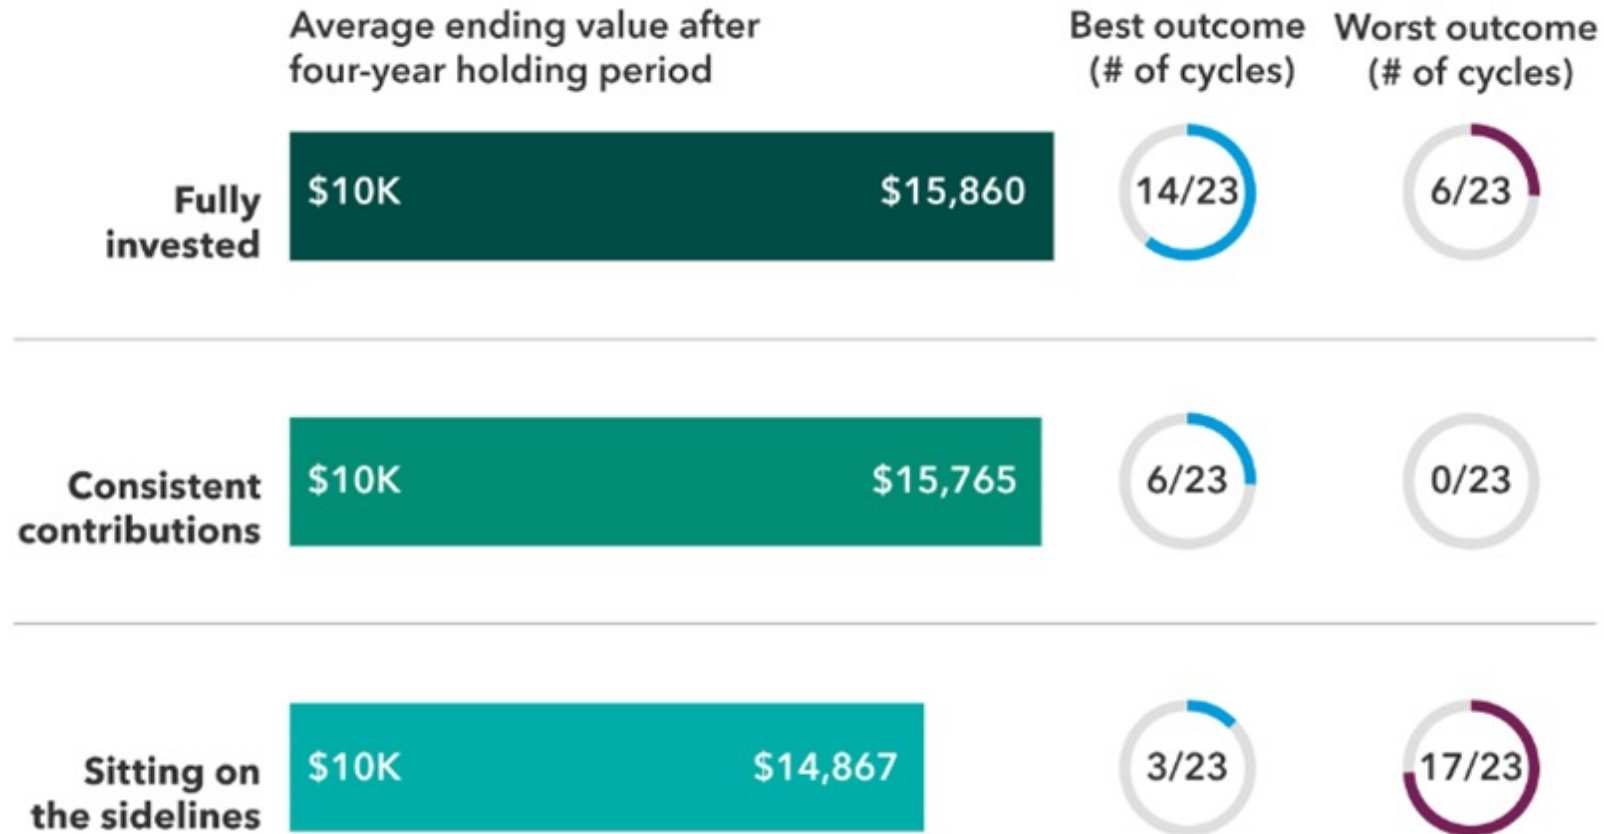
| | Average ending value after four-year holding period | | Best outcome (# of cycles) | Worst outcome (# of cycles) |
|---|---|---|---|---|
| Fully invested | $10K | $15,860 | 14/23 | 6/23 |
| Consistent contributions | $10K | $15,765 | 6/23 | 0/23 |
| Sitting on the sidelines | $10K | $14,867 | 3/23 | 17/23 |